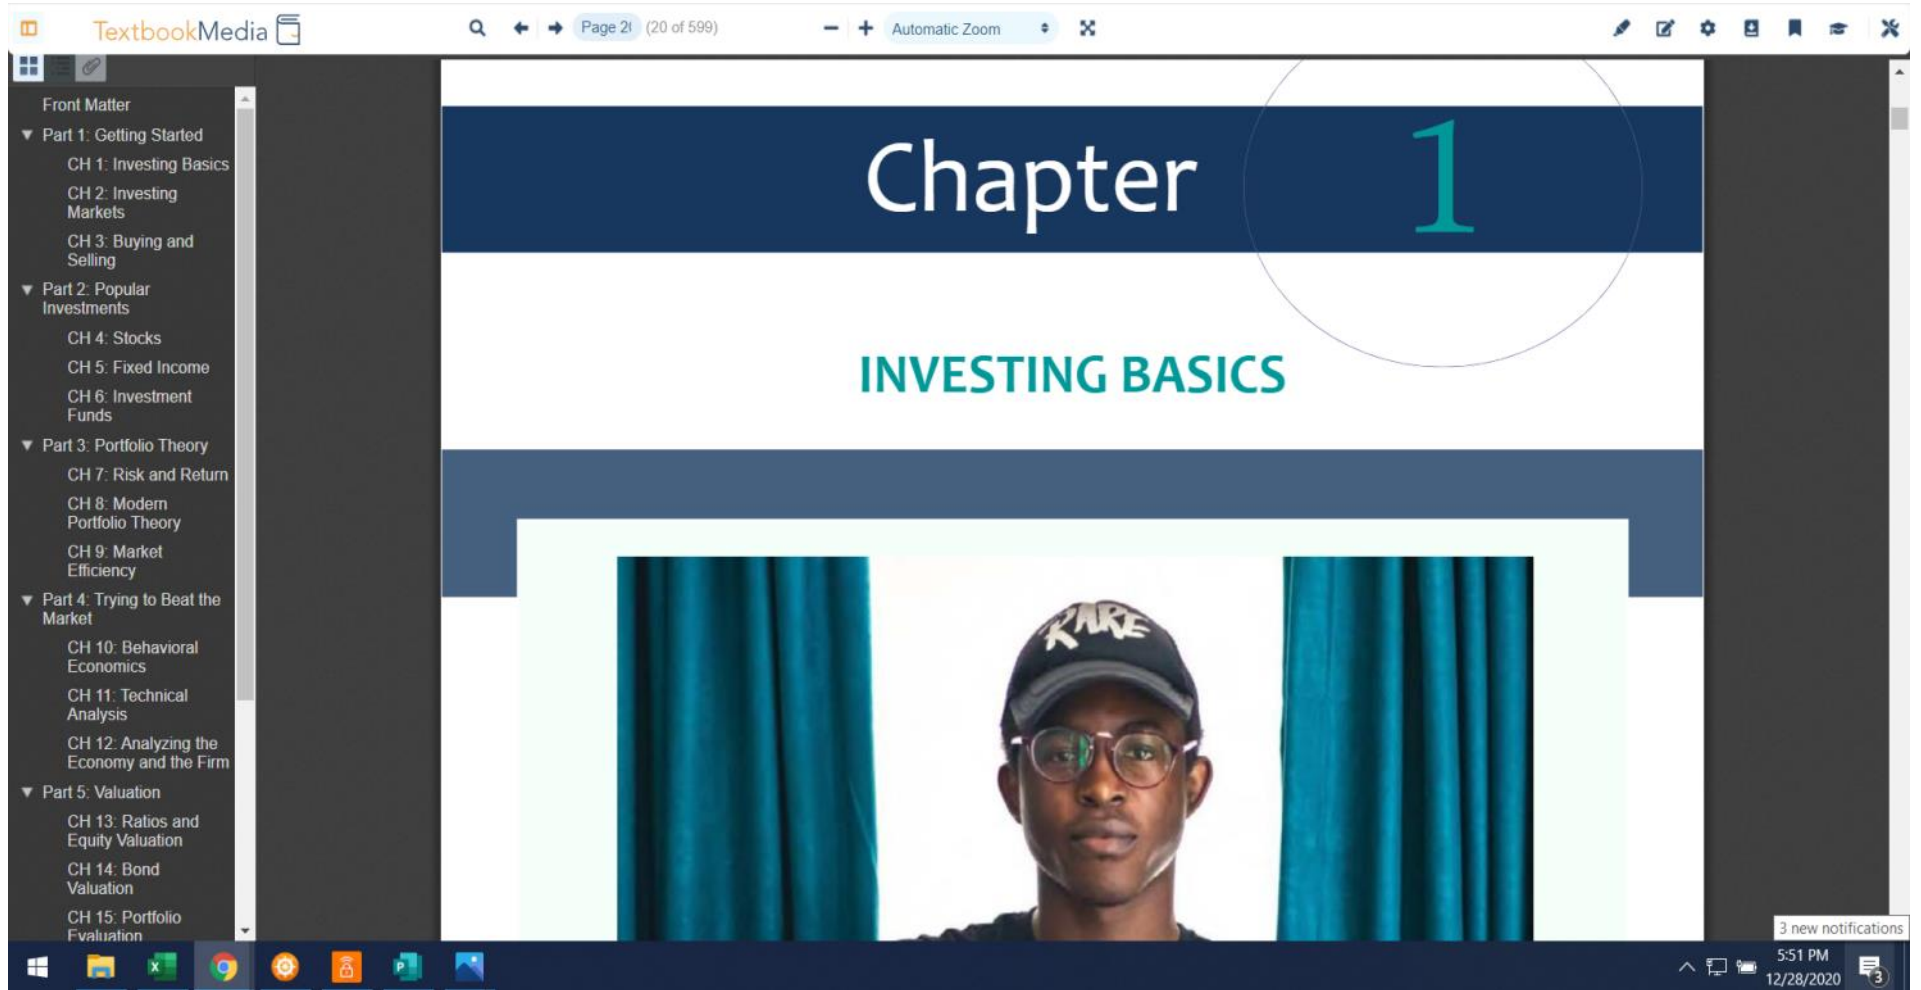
TextbookMedia

Page 2( (20 of 599)

Automatic Zoom

Front Matter
Part 1: Getting Started
CH 1: Investing Basics
CH 2: Investing Markets
CH 3: Buying and Selling
Part 2: Popular Investments
CH 4: Stocks
CH 5: Fixed Income
CH 6: Investment Funds
Part 3: Portfolio Theory
CH 7: Risk and Return
CH 8: Modern Portfolio Theory
CH 9: Market Efficiency
Part 4: Trying to Beat the Market
CH 10: Behavioral Economics
CH 11: Technical Analysis
CH 12: Analyzing the Economy and the Firm
Part 5: Valuation
CH 13: Ratios and Equity Valuation
CH 14: Bond Valuation
CH 15: Portfolio Evaluation

Chapter 1

INVESTING BASICS

RARE

3 new notifications

5:51 PM
12/28/2020

3